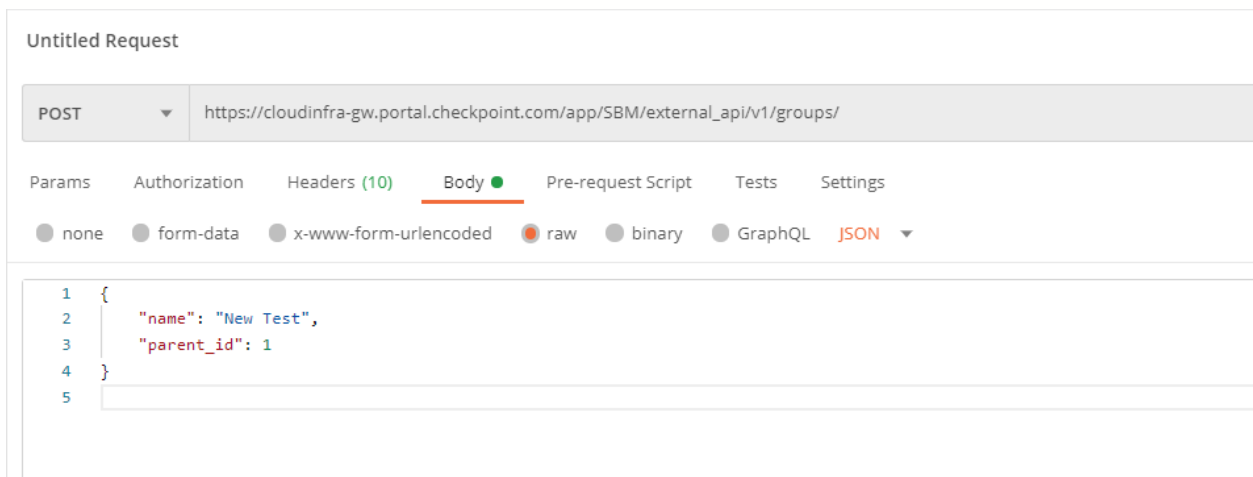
Untitled Request

POST https://cloudinfra-gw.portal.checkpoint.com/app/SBM/external_api/v1/groups/

Params Authorization Headers (10) Body Pre-request Script Tests Settings

none form-data x-www-form-urlencoded raw binary GraphQL JSON

1 {
2 "name": "New Test",
3 "parent_id": 1
4 }
5